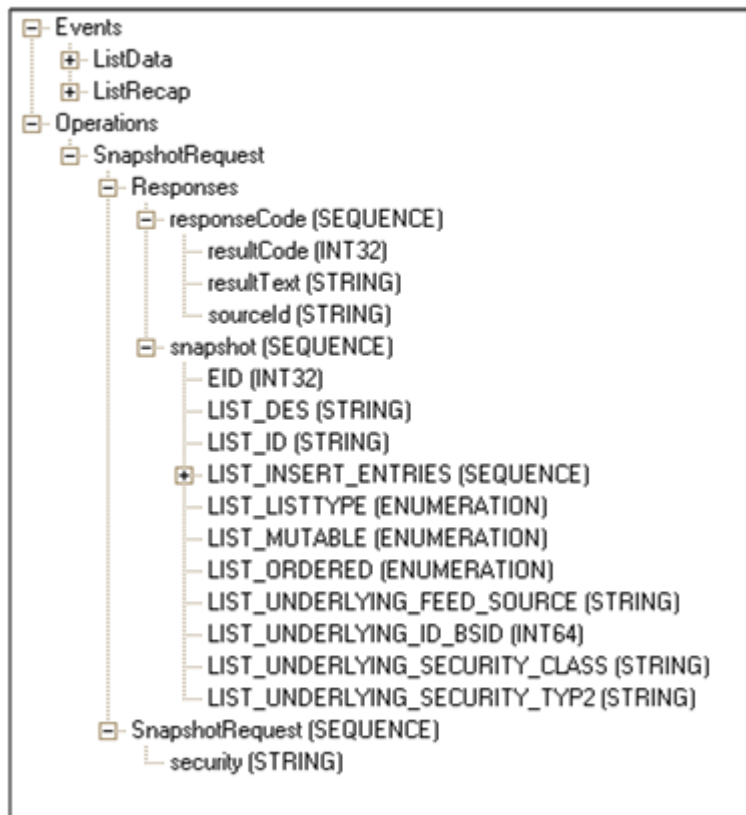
Events
ListData
ListRecap
Operations
SnapshotRequest
Responses
responseCode (SEQUENCE)
resultCode (INT32)
resultText (STRING)
sourceId (STRING)
snapshot (SEQUENCE)
EID (INT32)
LIST_DES (STRING)
LIST_ID (STRING)
LIST_INSERT_ENTRIES (SEQUENCE)
LIST_LISTTYPE (ENUMERATION)
LIST_MUTABLE (ENUMERATION)
LIST_ORDERED (ENUMERATION)
LIST_UNDERLYING_FEED_SOURCE (STRING)
LIST_UNDERLYING_ID_BSID (INT64)
LIST_UNDERLYING_SECURITY_CLASS (STRING)
LIST_UNDERLYING_SECURITY_TYP2 (STRING)
SnapshotRequest (SEQUENCE)
security (STRING)